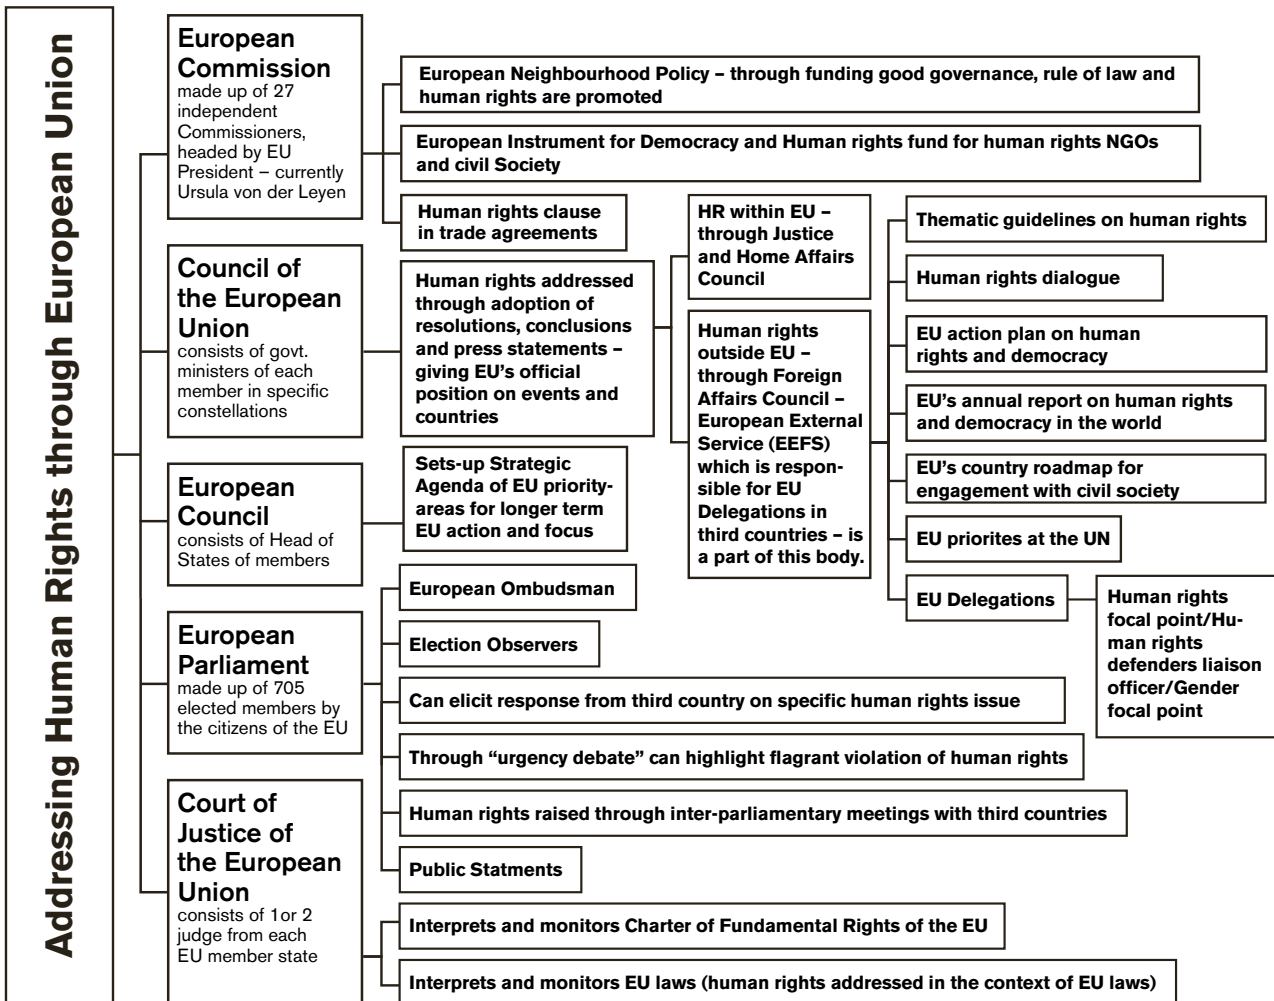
Addressing Human Rights through European Union

European Commission
made up of 27 independent Commissioners, headed by EU President – currently Ursula von der Leyen

European Neighbourhood Policy – through funding good governance, rule of law and human rights are promoted

European Instrument for Democracy and Human rights fund for human rights NGOs and civil Society

Human rights clause in trade agreements

Council of the European Union
consists of govt. ministers of each member in specific constellations

Human rights addressed through adoption of resolutions, conclusions and press statements – giving EU's official position on events and countries

HR within EU – through Justice and Home Affairs Council

Human rights outside EU – through Foreign Affairs Council – European External Service (EEFS) which is responsible for EU Delegations in third countries – is a part of this body.

Thematic guidelines on human rights

Human rights dialogue

EU action plan on human rights and democracy

EU's annual report on human rights and democracy in the world

EU's country roadmap for engagement with civil society

EU priorites at the UN

EU Delegations

Human rights focal point/Human rights defenders liaison officer/Gender focal point

European Council
consists of Head of States of members

Sets-up Strategic Agenda of EU priority-areas for longer term EU action and focus

European Parliament
made up of 705 elected members by the citizens of the EU

European Ombudsman

Election Observers

Can elicit response from third country on specific human rights issue

Through "urgency debate" can highlight flagrant violation of human rights

Human rights raised through inter-parliamentary meetings with third countries

Public Statments

Court of Justice of the European Union
consists of 1or 2 judge from each EU member state

Interprets and monitors Charter of Fundamental Rights of the EU

Interprets and monitors EU laws (human rights addressed in the context of EU laws)